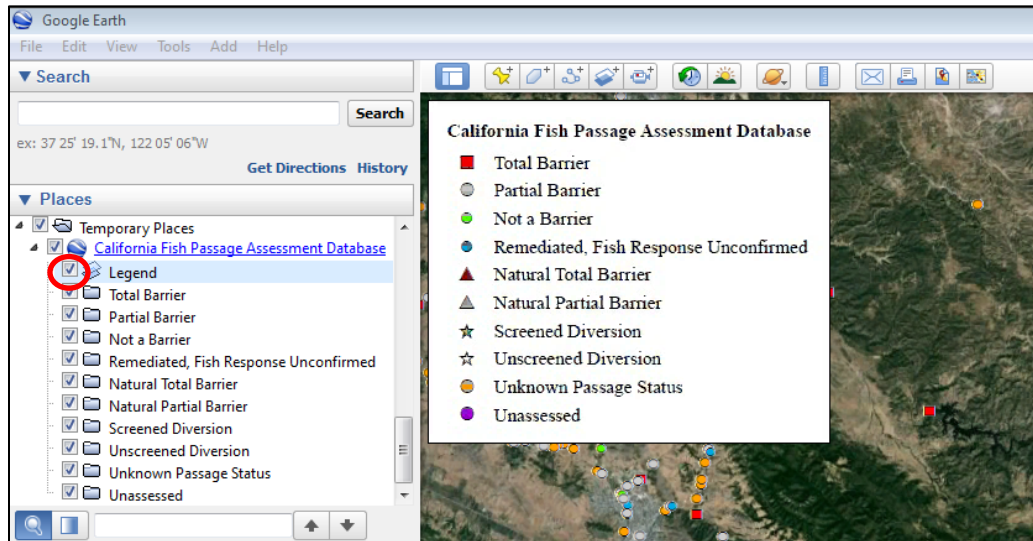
Google Earth

File Edit View Tools Add Help

▼ Search

Search

ex: 37 25' 19.1"N, 122 05' 06"W

Get Directions History

▼ Places

Temporary Places

California Fish Passage Assessment Database

Legend

Total Barrier

Partial Barrier

Not a Barrier

Remediated, Fish Response Unconfirmed

Natural Total Barrier

Natural Partial Barrier

Screened Diversion

Unscreened Diversion

Unknown Passage Status

Unassessed

California Fish Passage Assessment Database

Total Barrier

Partial Barrier

Not a Barrier

Remediated, Fish Response Unconfirmed

Natural Total Barrier

Natural Partial Barrier

Screened Diversion

Unscreened Diversion

Unknown Passage Status

Unassessed